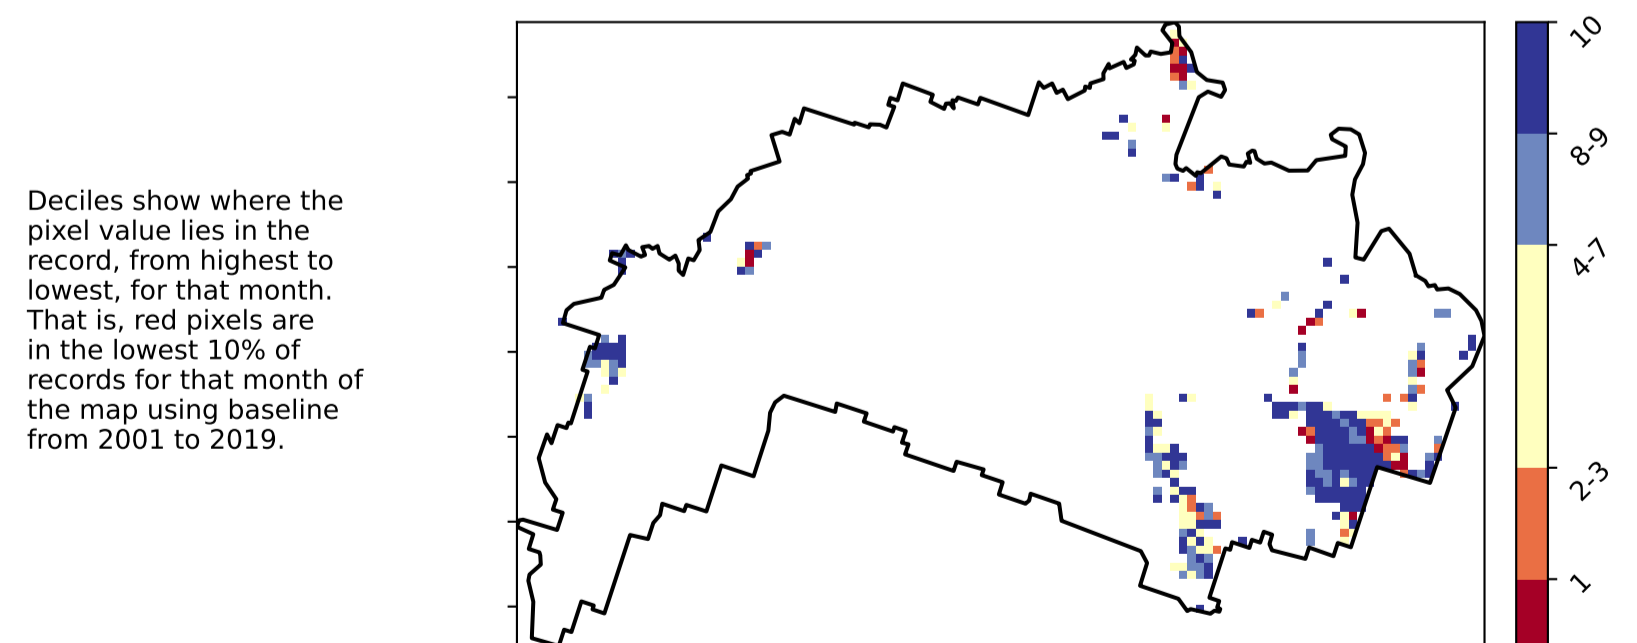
Deciles show where the pixel value lies in the record, from highest to lowest, for that month. That is, red pixels are in the lowest 10% of records for that month of the map using baseline from 2001 to 2019.

10
8-9
4-7
2-3
1